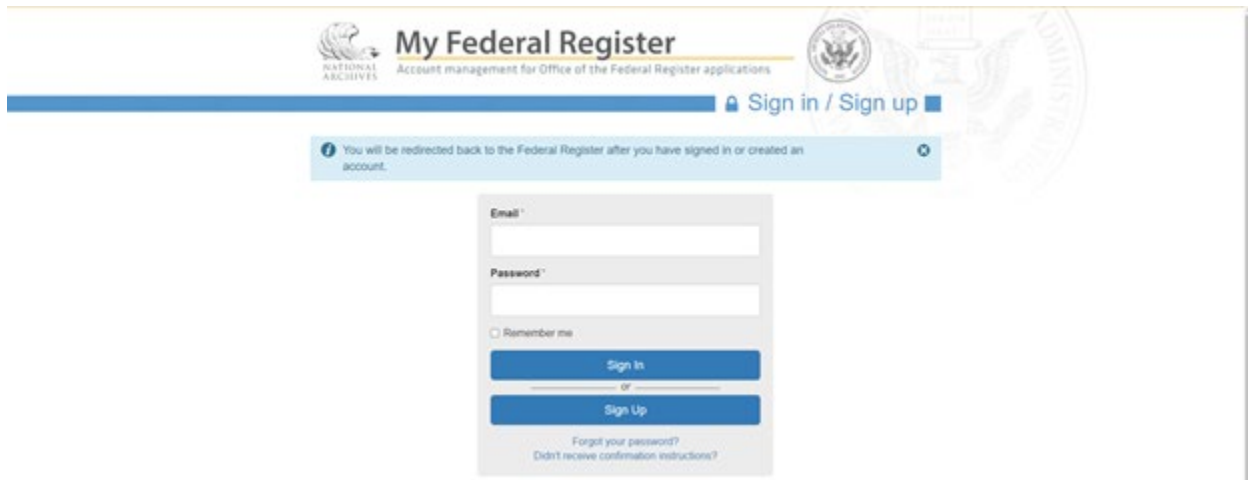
NATIONAL ARCHIVES

My Federal Register

Account management for Office of the Federal Register applications

Sign in / Sign up

You will be redirected back to the Federal Register after you have signed in or created an account.

Email *

Password *

Remember me

Sign In

or

Sign Up

Forgot your password?

Didn't receive confirmation instructions?